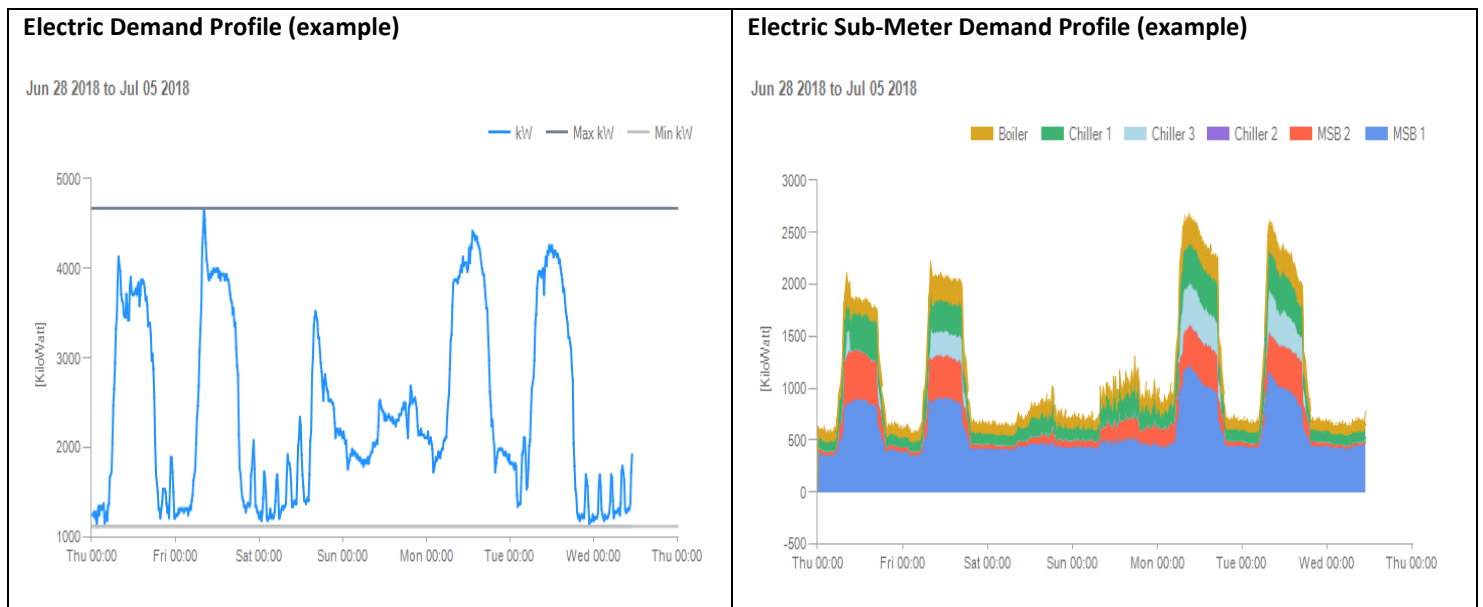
Electric Demand Profile (example)

Jun 28 2018 to Jul 05 2018

kW Max kW Min kW

5000
4000
3000
2000
1000

[KiloWatt]

Thu 00:00 Fri 00:00 Sat 00:00 Sun 00:00 Mon 00:00 Tue 00:00 Wed 00:00 Thu 00:00

Electric Sub-Meter Demand Profile (example)

Jun 28 2018 to Jul 05 2018

Boiler Chiller 1 Chiller 3 Chiller 2 MSB 2 MSB 1

3000
2500
2000
1500
1000
500
0
-500

[KiloWatt]

Thu 00:00 Fri 00:00 Sat 00:00 Sun 00:00 Mon 00:00 Tue 00:00 Wed 00:00 Thu 00:00